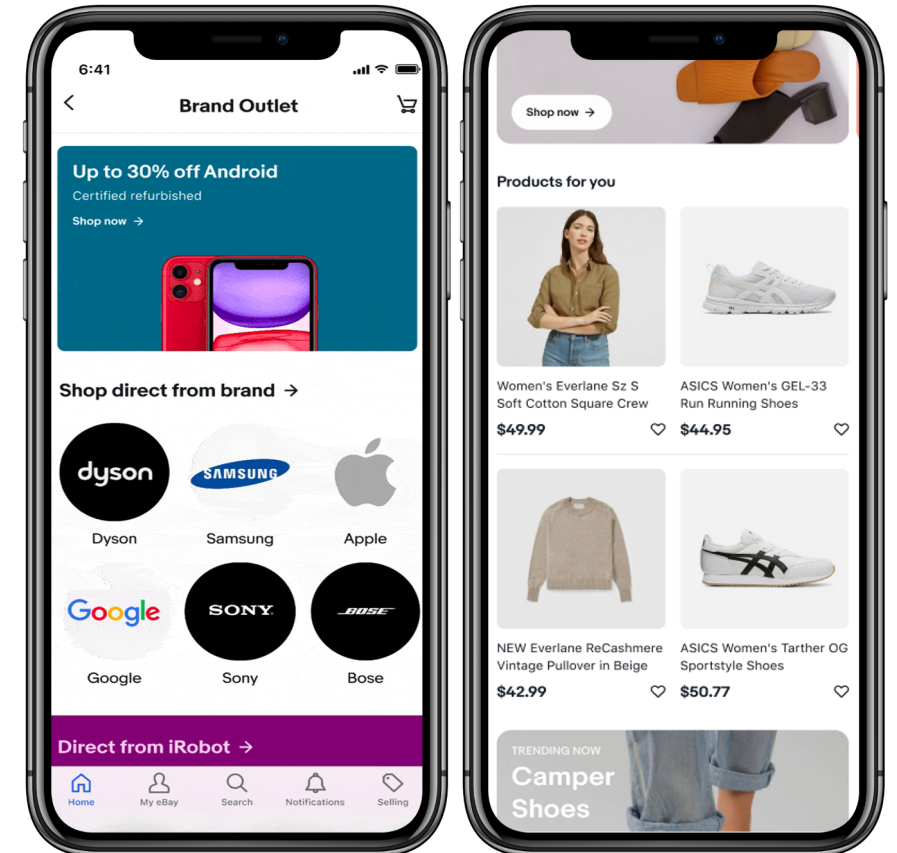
6:41

Brand Outlet

Up to 30% off Android
Certified refurbished
Shop now →

Shop direct from brand →

dyson
Dyson

SAMSUNG
Samsung

Apple

Google
Google

SONY
Sony

BOSE
Bose

Direct from iRobot →

Home
My eBay
Search
Notifications
Selling

Shop now →

Products for you

Women's Everlane Sz S Soft Cotton Square Crew
$49.99

ASICS Women's GEL-33 Run Running Shoes
$44.95

NEW Everlane ReCashmere Vintage Pullover in Beige
$42.99

ASICS Women's Tarther OG Sportstyle Shoes
$50.77

TRENDING NOW
Camper Shoes